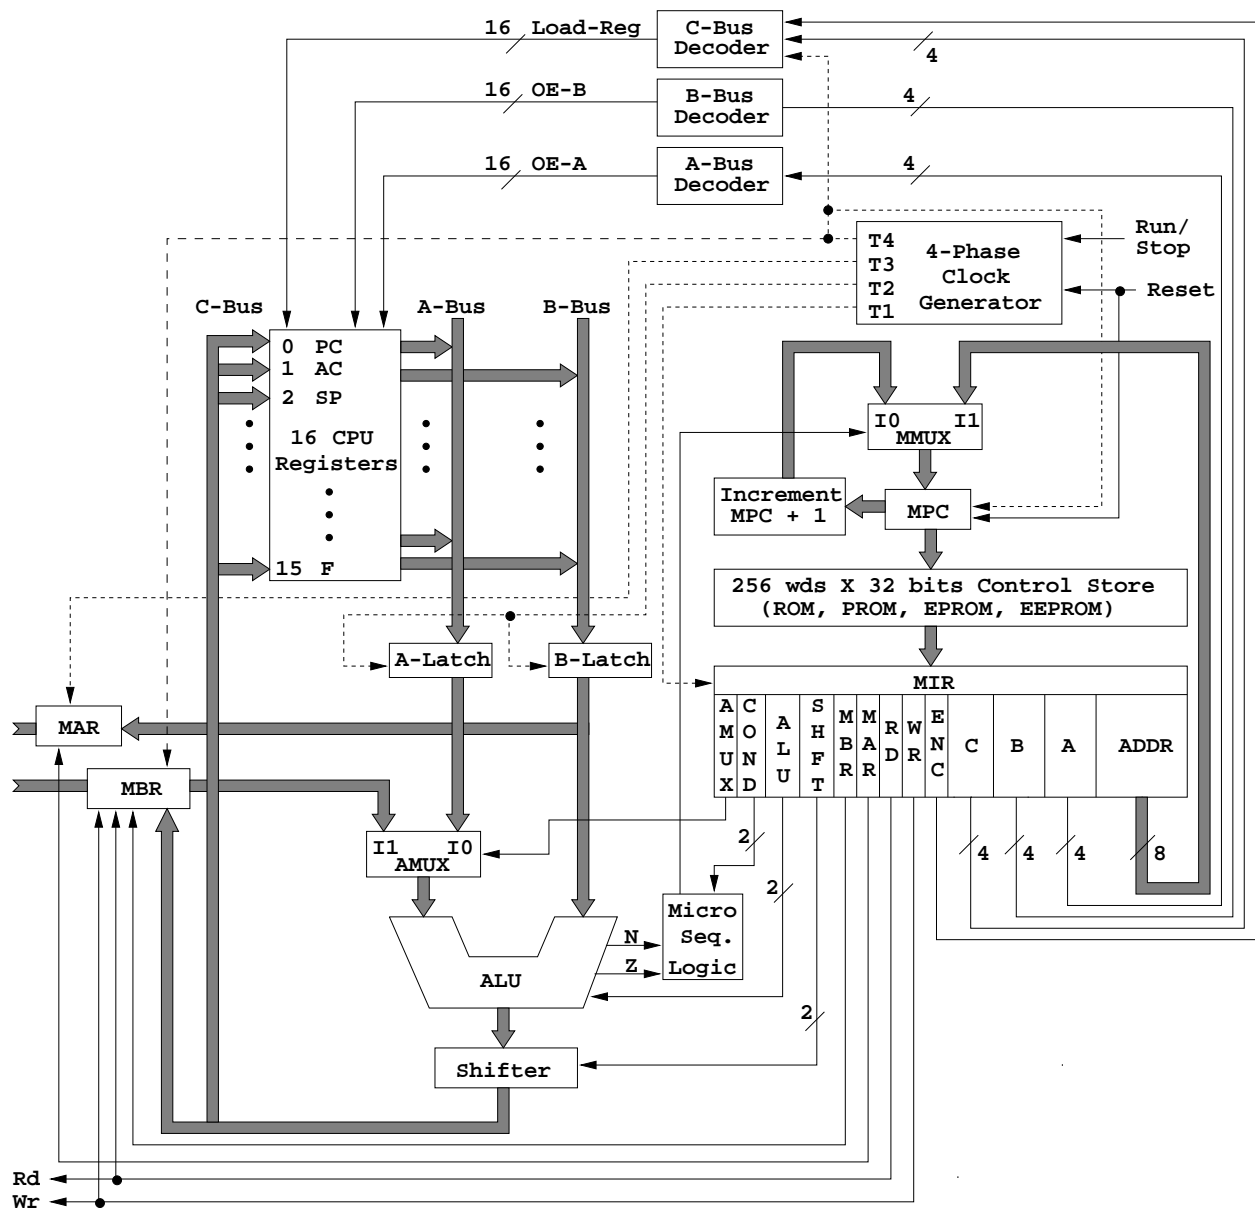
16 Load-Reg
C-Bus Decoder
4
16 OE-B
B-Bus Decoder
4
16 OE-A
A-Bus Decoder
4
T4
T3
T2
T1
4-Phase Clock Generator
Run/ Stop
Reset
C-Bus
A-Bus
B-Bus
0 PC
1 AC
2 SP
16 CPU Registers
15 F
I0 MMUX I1
Increment MPC + 1
MPC
256 wds X 32 bits Control Store (ROM, PROM, EPROM, EEPROM)
A-Latch
B-Latch
MIR
MAR
MBR
AMUX
COND
ALU
SHFT
MBR
MAR
RD
WR
ENC
C
B
A
ADDR
I1 AMUX I0
2
2
4
4
4
8
Micro Seq. Logic
N
Z
ALU
2
Shifter
Rd
Wr